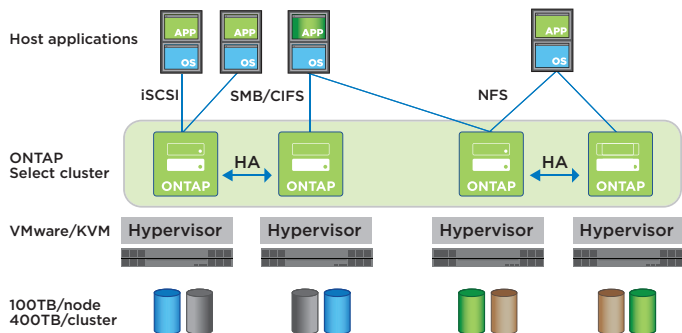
Host applications

APP
OS

APP
OS

APP
OS

APP
OS

iSCSI

SMB/CIFS

NFS

ONTAP Select cluster

ONTAP

HA

ONTAP

ONTAP

HA

ONTAP

VMware/KVM

Hypervisor

Hypervisor

Hypervisor

Hypervisor

100TB/node
400TB/cluster